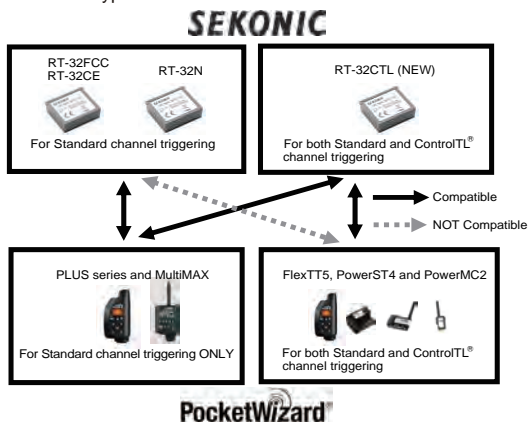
SEKONIC

RT-32FCC
RT-32CE

RT-32N

For Standard channel triggering

RT-32CTL (NEW)

For both Standard and ControlTL® channel triggering

Compatible

NOT Compatible

PLUS series and MultiMAX

For Standard channel triggering ONLY

FlexTT5, PowerST4 and PowerMC2

For both Standard and ControlTL® channel triggering

PocketWizard®